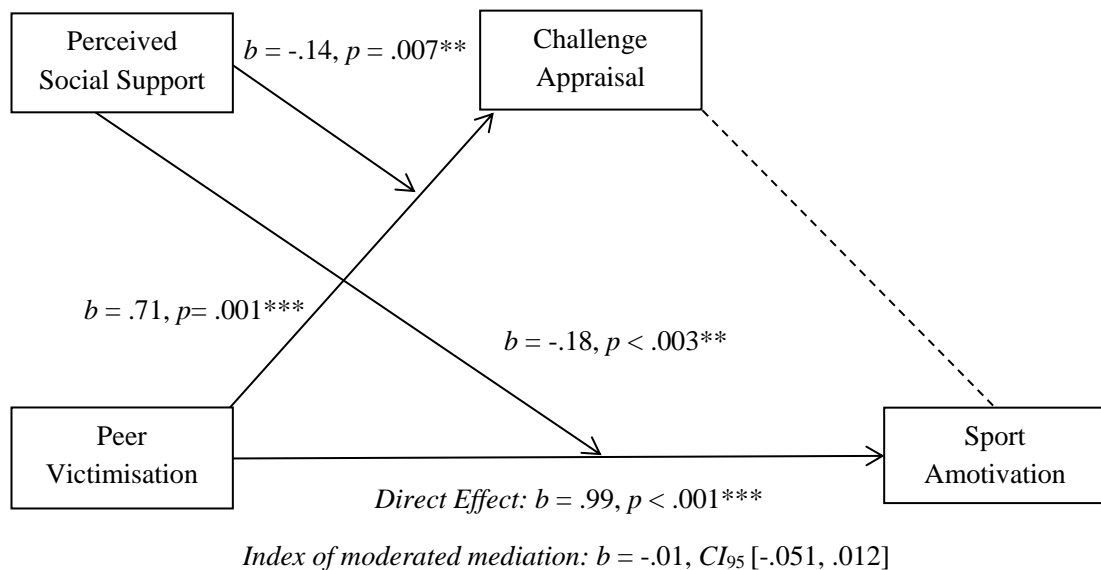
Perceived Social Support

$b$ = -.14, $p$ = .007**

Challenge Appraisal

$b$ = .71, $p$= .001***

$b$ = -.18, $p$ < .003**

Peer Victimisation

Sport Amotivation

*Direct Effect:* $b$ = .99, $p$ < .001***

*Index of moderated mediation:* $b$ = -.01, $CI_{95}$ [-.051, .012]